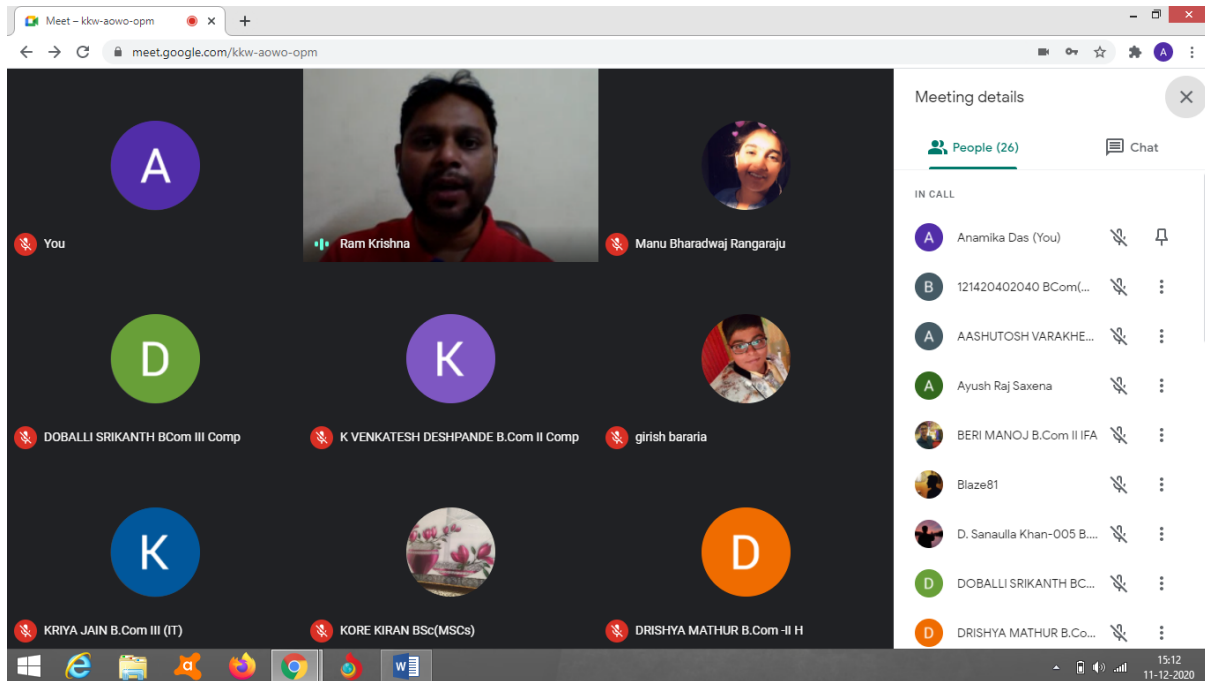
Meet – kkw-aowo-opm

meet.google.com/kkw-aowo-opm

A

You

Ram Krishna

Manu Bharadwaj Rangaraju

D

DOBALLI SRIKANTH BCom III Comp

K

K VENKATESH DESHPANDE B.Com II Comp

girish bararia

K

KRIYA JAIN B.Com III (IT)

KORE KIRAN BSc(MSCs)

D

DRISHYA MATHUR B.Com -II H

Meeting details

People (26)

Chat

IN CALL

A Anamika Das (You)

B 121420402040 BCom(...

A AASHUTOSH VARAKHE...

A Ayush Raj Saxena

BERI MANOJ B.Com II IFA

Blaze81

D. Sanaulla Khan-005 B....

D DOBALLI SRIKANTH BC...

D DRISHYA MATHUR B.Co...

15:12
11-12-2020